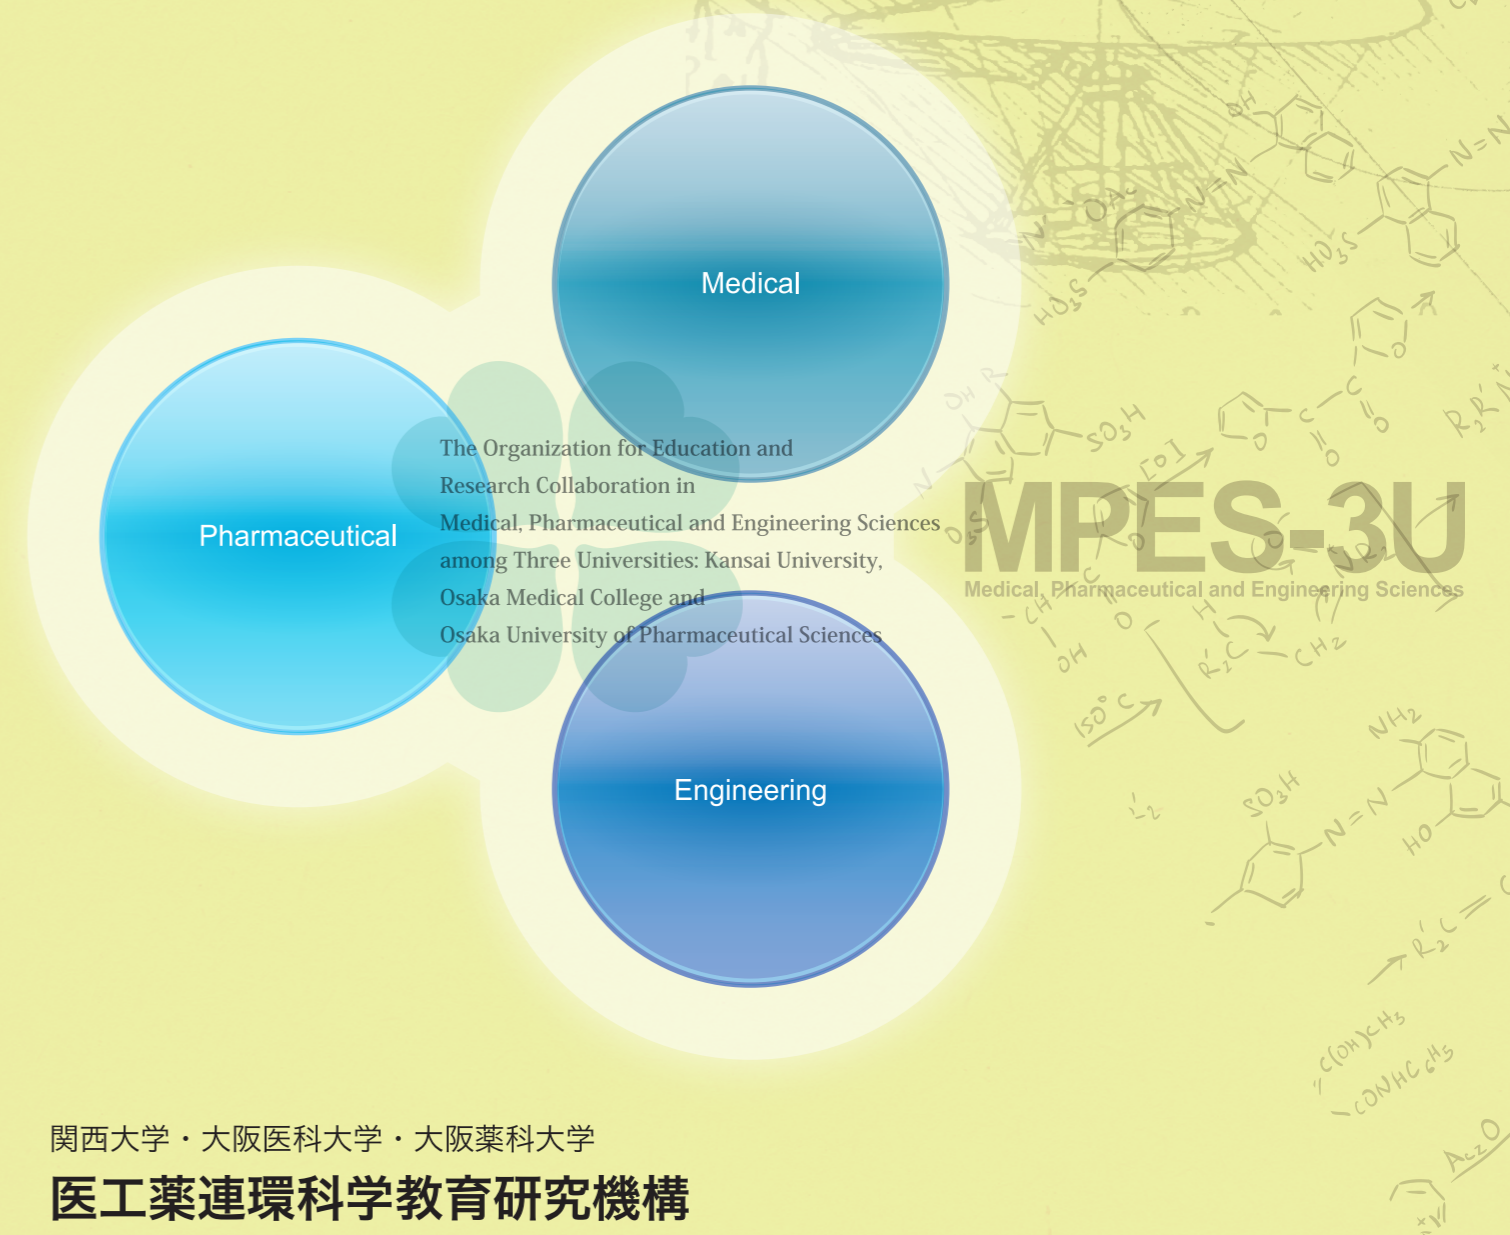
Medical

Pharmaceutical

The Organization for Education and Research Collaboration in Medical, Pharmaceutical and Engineering Sciences among Three Universities: Kansai University, Osaka Medical College and Osaka University of Pharmaceutical Sciences

MPES-3U
Medical, Pharmaceutical and Engineering Sciences

Engineering

関西大学・大阪医科大学・大阪薬科大学
医工薬連環科学教育研究機構